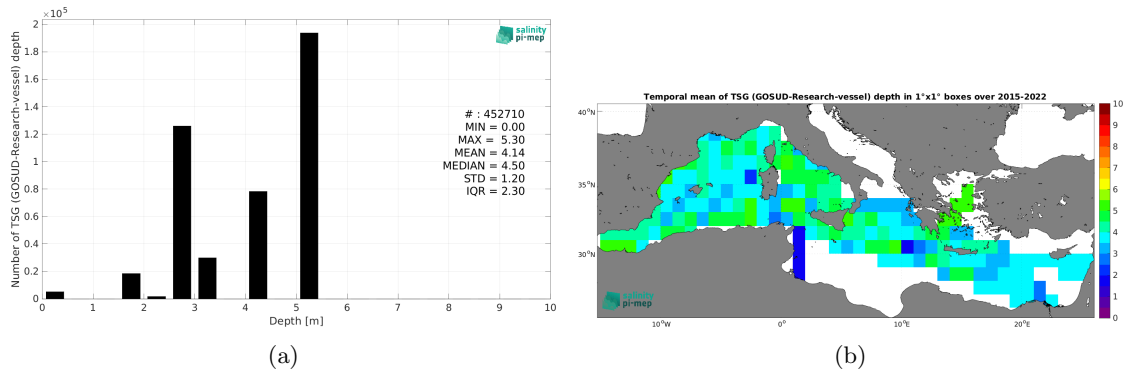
$\times 10^5$
2
1.8
1.6
1.4
1.2
1
0.8
0.6
0.4
0.2
0
Number of TSG (GOSUD-Research-vessel) depth
0 1 2 3 4 5 6 7 8 9 10
Depth [m]
salinity pi-mep
# : 452710
MIN = 0.00
MAX = 5.30
MEAN = 4.14
MEDIAN = 4.50
STD = 1.20
IQR = 2.30

(a)

Temporal mean of TSG (GOSUD-Research-vessel) depth in 1°x1° boxes over 2015-2022
40°N
35°N
30°N
10°W
0°
10°E
20°E
salinity pi-mep
10
9
8
7
6
5
4
3
2
1
0

(b)